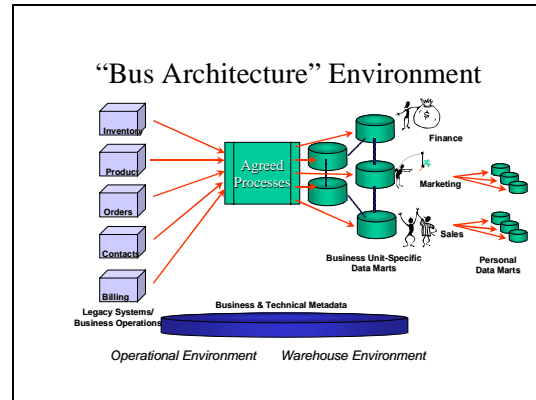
“Bus Architecture” Environment

Inventory

Product

Orders

Contacts

Billing

Legacy Systems/ Business Operations

Agreed Processes

$

Finance

Marketing

Sales

Business Unit-Specific Data Marts

Personal Data Marts

Business & Technical Metadata

Operational Environment

Warehouse Environment